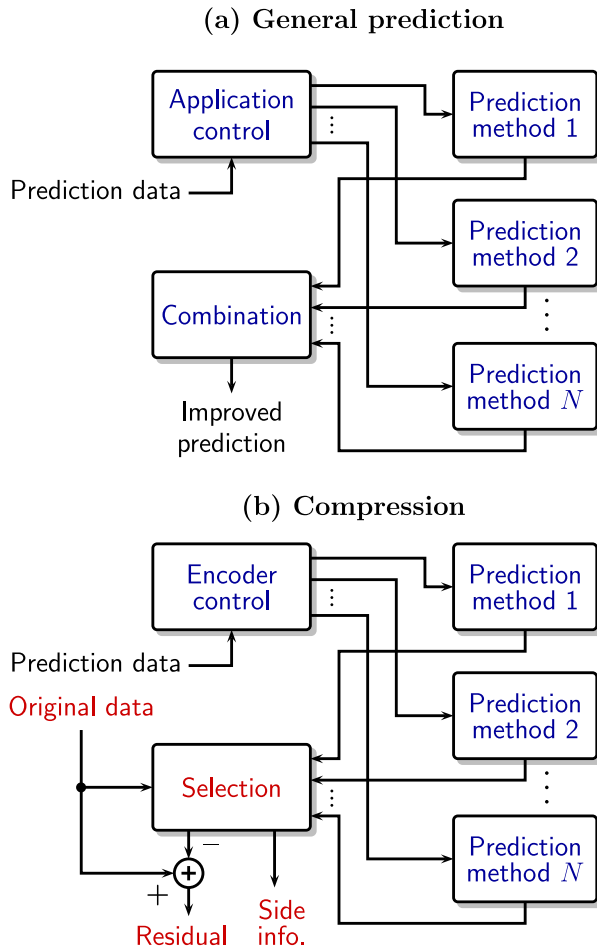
(a) General prediction

Application control

Prediction method 1

Prediction data

Prediction method 2

Combination

Prediction method $N$

Improved prediction

(b) Compression

Encoder control

Prediction method 1

Prediction data

Original data

Prediction method 2

Selection

$-$

$+$

Prediction method $N$

Residual

Side info.